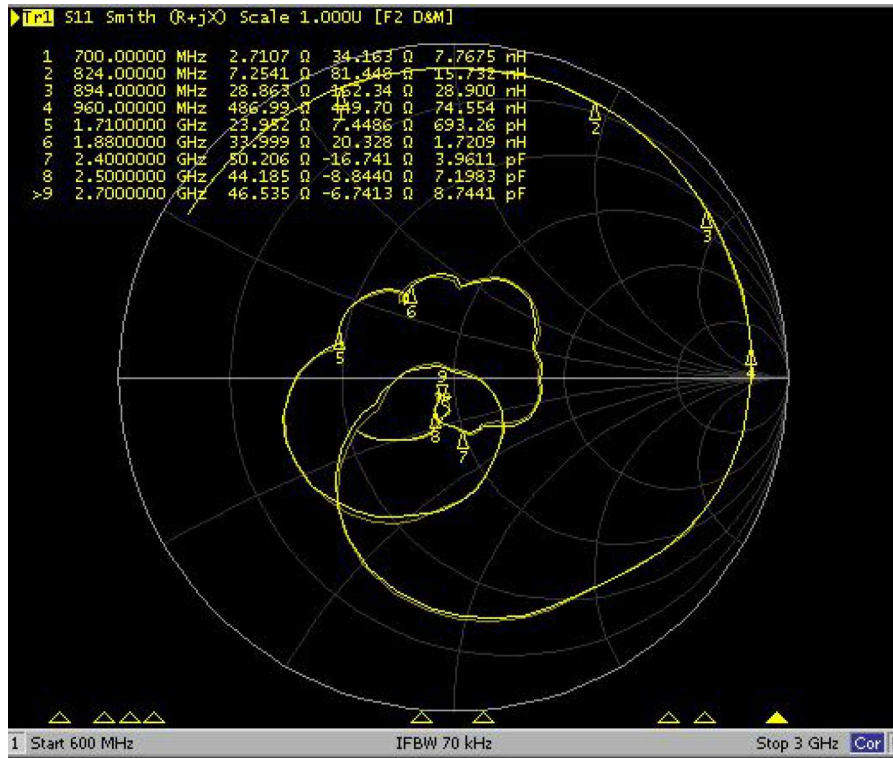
Tr1 S11 Smith (R+jX) Scale 1.000U [F2 D&M]

| | | | | |
|---|---|---|---|---|
| 1 | 700.00000 MHz | 2.7107 Ω | 34.163 Ω | 7.7675 nH |
| 2 | 824.00000 MHz | 7.2541 Ω | 81.448 Ω | 15.732 nH |
| 3 | 894.00000 MHz | 28.863 Ω | 162.34 Ω | 28.900 nH |
| 4 | 960.00000 MHz | 486.99 Ω | 449.70 Ω | 74.554 nH |
| 5 | 1.7100000 GHz | 23.952 Ω | 7.4486 Ω | 693.26 pH |
| 6 | 1.8800000 GHz | 33.999 Ω | 20.328 Ω | 1.7209 nH |
| 7 | 2.4000000 GHz | 50.206 Ω | -16.741 Ω | 3.9611 pF |
| 8 | 2.5000000 GHz | 44.185 Ω | -8.8440 Ω | 7.1983 pF |
| >9 | 2.7000000 GHz | 46.535 Ω | -6.7413 Ω | 8.7441 pF |

2
3
6
5
4
9
8
7

1 Start 600 MHz IFBW 70 kHz Stop 3 GHz Cor